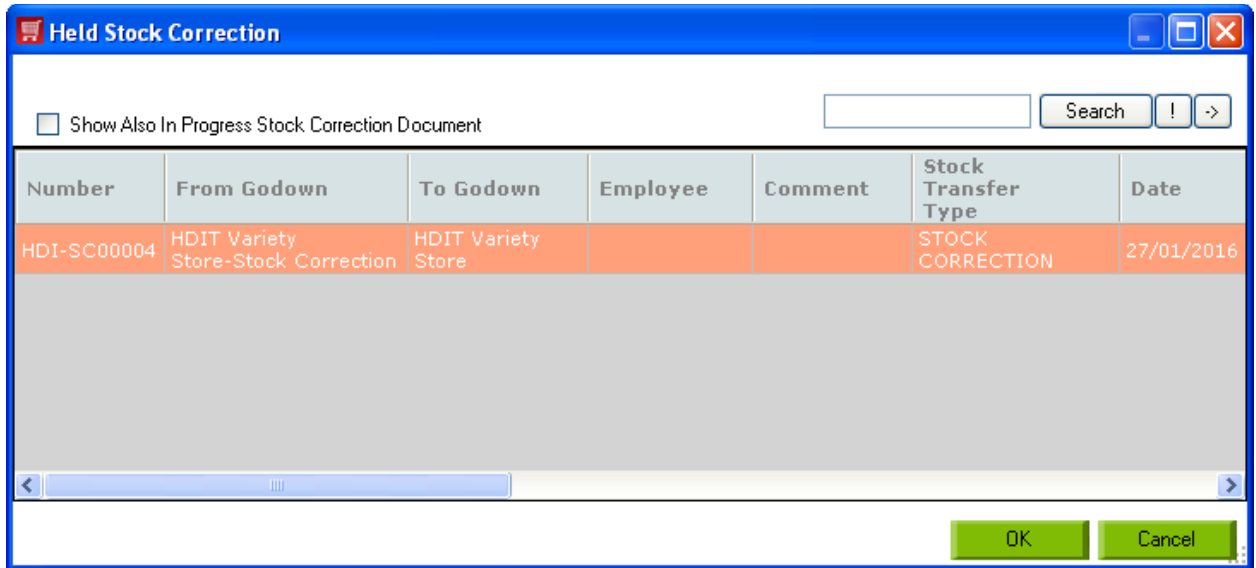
Held Stock Correction

Show Also In Progress Stock Correction Document

Search ! ->

| Number | From Godown | To Godown | Employee | Comment | Stock Transfer Type | Date |
|---|---|---|---|---|---|---|
| HDI-SC00004 | HDIT Variety Store-Stock Correction | HDIT Variety Store | | | STOCK CORRECTION | 27/01/2016 |

OK Cancel